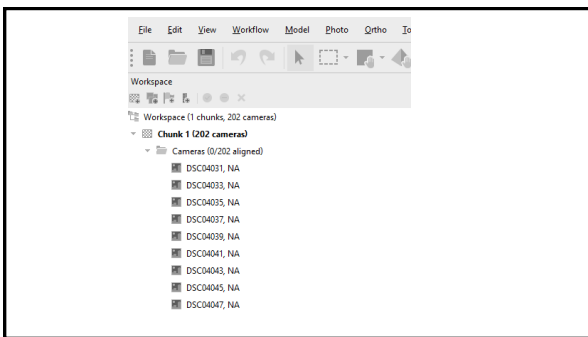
File Edit View Workflow Model Photo Ortho To

Workspace

Workspace (1 chunks, 202 cameras)
Chunk 1 (202 cameras)
Cameras (0/202 aligned)
DSC04031, NA
DSC04033, NA
DSC04035, NA
DSC04037, NA
DSC04039, NA
DSC04041, NA
DSC04043, NA
DSC04045, NA
DSC04047, NA